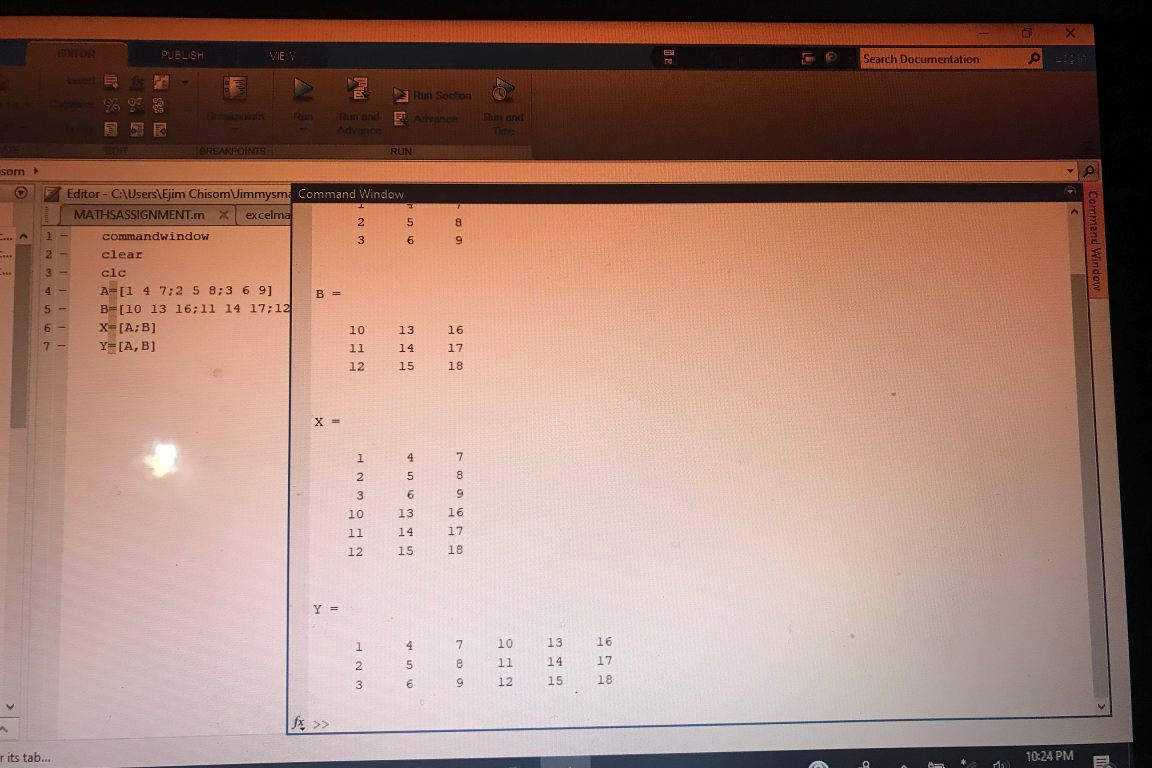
EDITOR PUBLISH VIEW

Search Documentation

Insert Run Section
Breakpoints Run Run and Advance Advance Run and Time
EDIT BREAKPOINTS RUN

som ▸

Editor - C:\Users\Ejim Chisom\Jimmysma
MATHSASSIGNMENT.m × excelma

1 - commandwindow
2 - clear
3 - clc
4 - A=[1 4 7;2 5 8;3 6 9]
5 - B=[10 13 16;11 14 17;12
6 - X=[A;B]
7 - Y=[A,B]

Command Window

2 5 8
3 6 9

B =

10 13 16
11 14 17
12 15 18

X =

1 4 7
2 5 8
3 6 9
10 13 16
11 14 17
12 15 18

Y =

1 4 7 10 13 16
2 5 8 11 14 17
3 6 9 12 15 18

$f_x$ >>

Command Window

r its tab...

10:24 PM